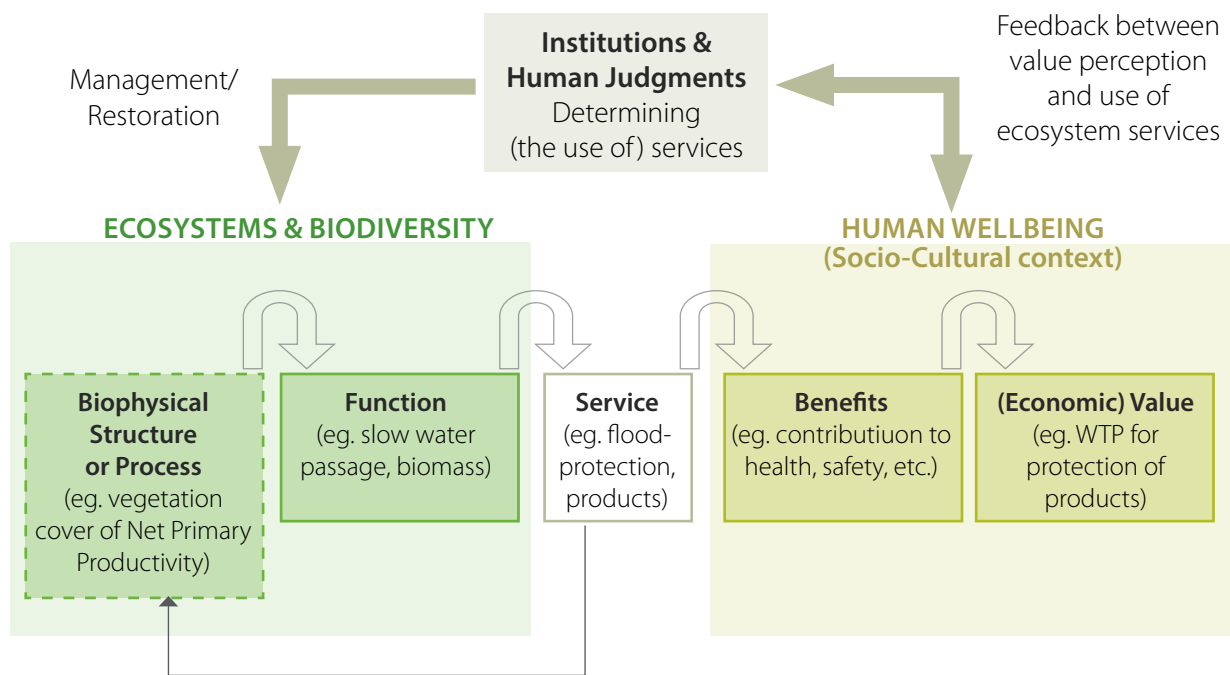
Management/
Restoration

**Institutions & Human Judgments**
Determining (the use of) services

Feedback between value perception and use of ecosystem services

ECOSYSTEMS & BIODIVERSITY

HUMAN WELLBEING
(Socio-Cultural context)

**Biophysical Structure or Process**
(eg. vegetation cover of Net Primary Productivity)

**Function**
(eg. slow water passage, biomass)

**Service**
(eg. flood-protection, products)

**Benefits**
(eg. contributiuon to health, safety, etc.)

**(Economic) Value**
(eg. WTP for protection of products)